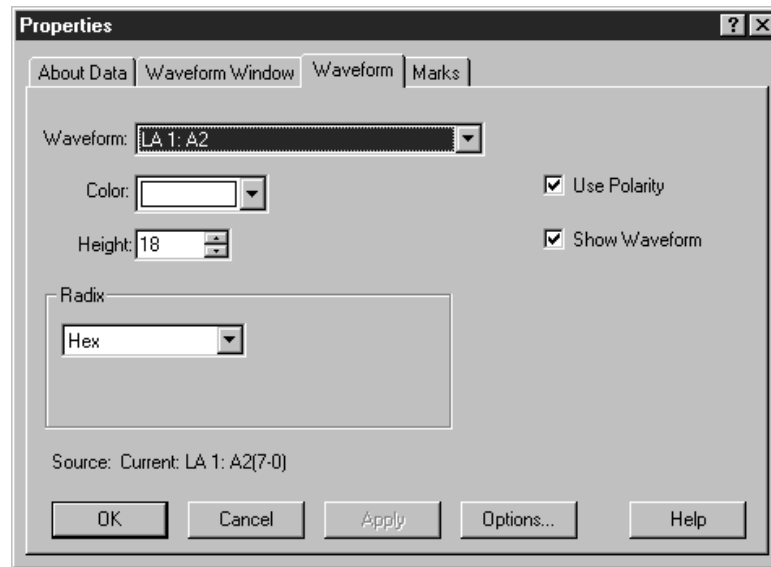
Properties

? X

About Data | Waveform Window | Waveform | Marks

Waveform: LA 1: A2

Color:

Height: 18

Use Polarity

Show Waveform

Radix

Hex

Source: Current: LA 1: A2(7-0)

OK

Cancel

Apply

Options...

Help